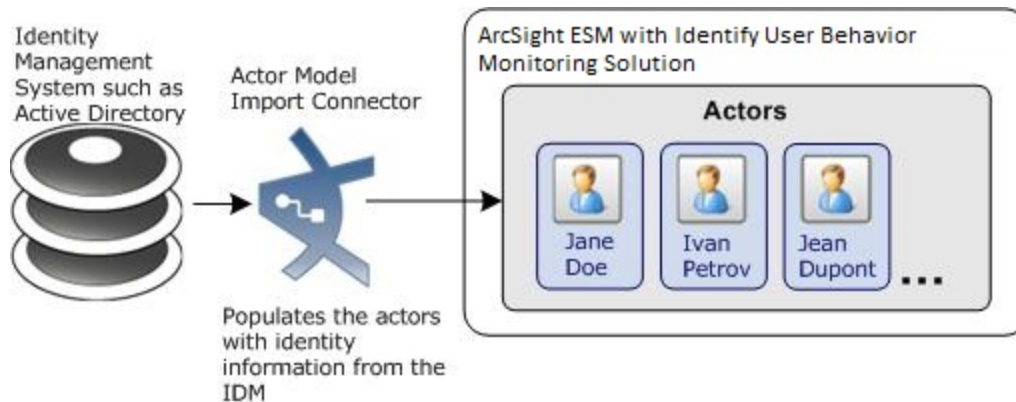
Identity Management System such as Active Directory

Actor Model Import Connector

Populates the actors with identity information from the IDM

ArcSight ESM with Identify User Behavior Monitoring Solution

Actors

Jane Doe

Ivan Petrov

Jean Dupont

...